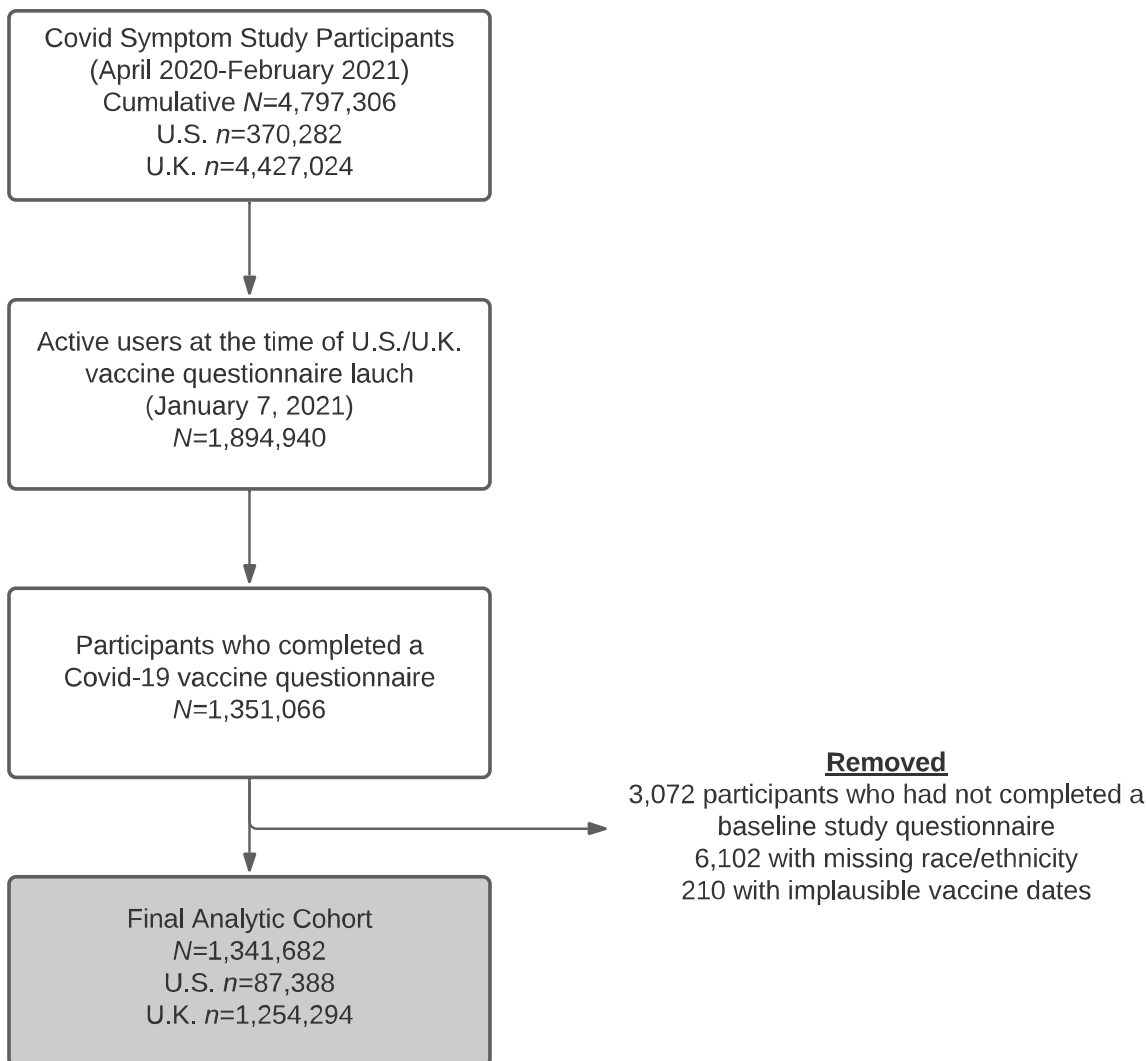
Covid Symptom Study Participants
(April 2020-February 2021)
Cumulative $N$=4,797,306
U.S. $n$=370,282
U.K. $n$=4,427,024

Active users at the time of U.S./U.K. vaccine questionnaire lauch
(January 7, 2021)
$N$=1,894,940

Participants who completed a Covid-19 vaccine questionnaire
$N$=1,351,066

Removed
3,072 participants who had not completed a baseline study questionnaire
6,102 with missing race/ethnicity
210 with implausible vaccine dates

Final Analytic Cohort
$N$=1,341,682
U.S. $n$=87,388
U.K. $n$=1,254,294